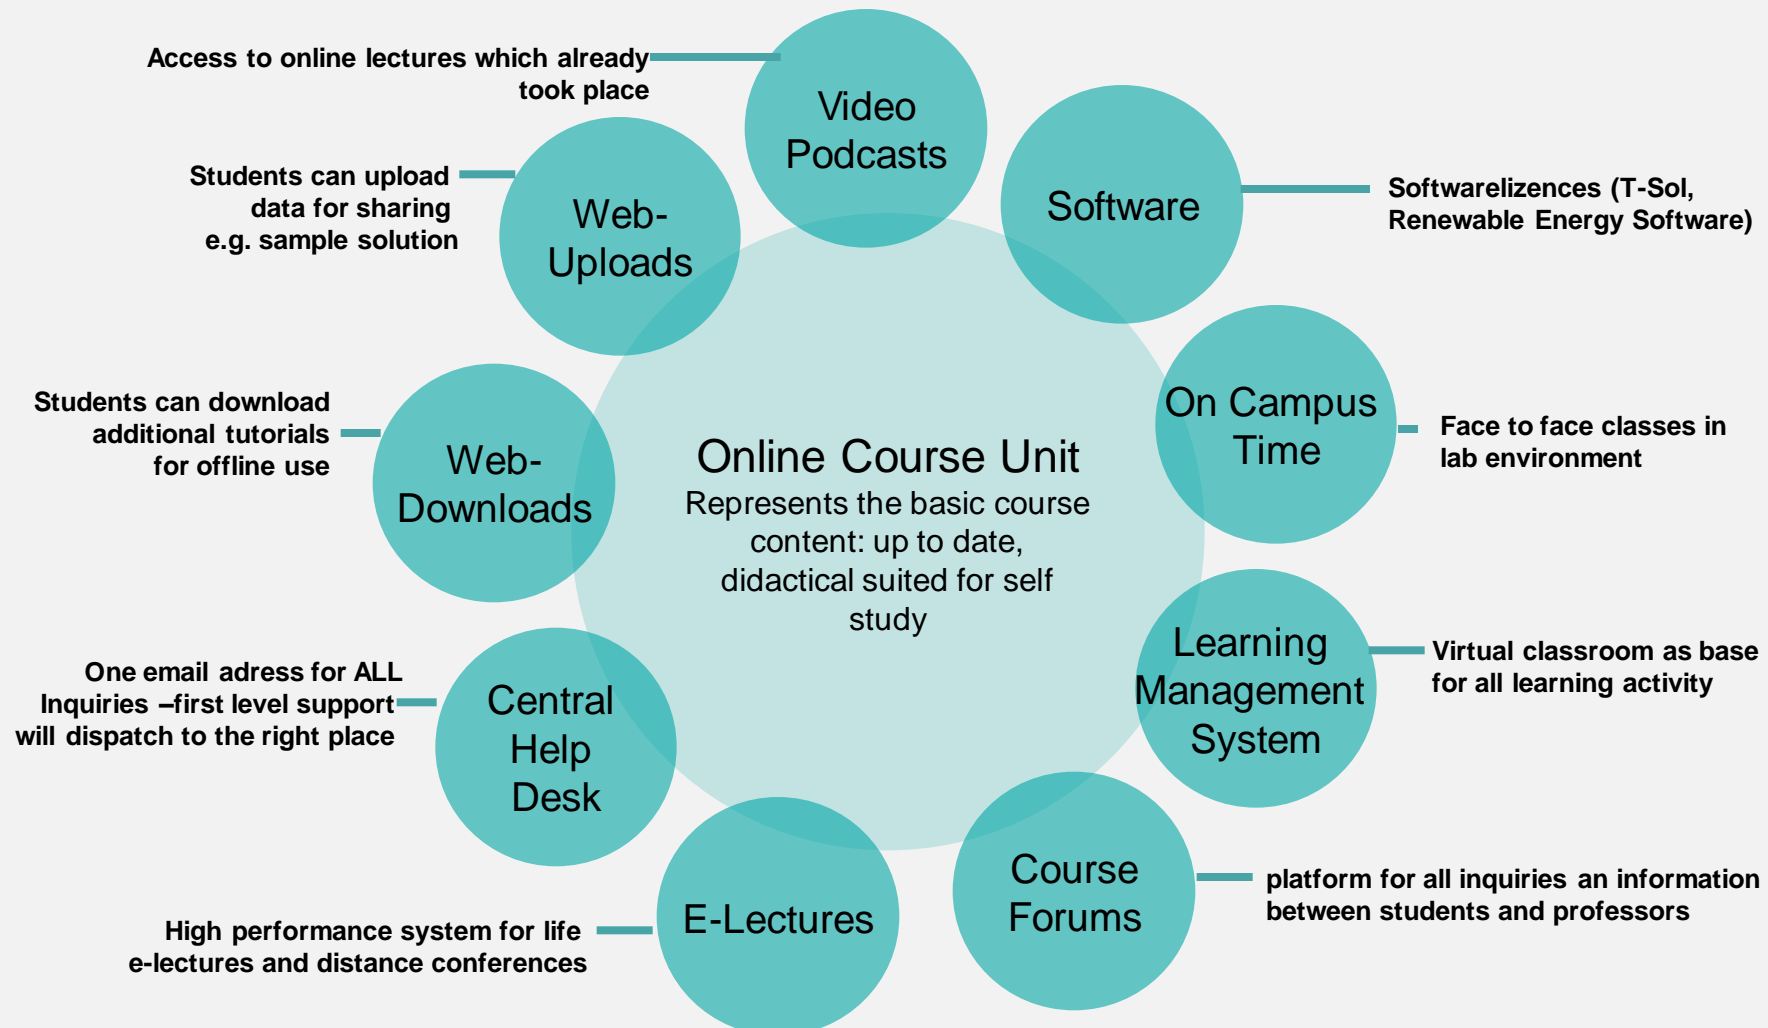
Access to online lectures which already took place

Video Podcasts

Students can upload data for sharing e.g. sample solution

Web-Uploads

Software

Softwarelizences (T-Sol, Renewable Energy Software)

On Campus Time

Face to face classes in lab environment

Students can download additional tutorials for offline use

Web-Downloads

Online Course Unit
Represents the basic course content: up to date, didactical suited for self study

Learning Management System

Virtual classroom as base for all learning activity

One email adress for ALL Inquiries –first level support will dispatch to the right place

Central Help Desk

Course Forums

platform for all inquiries an information between students and professors

E-Lectures

High performance system for life e-lectures and distance conferences